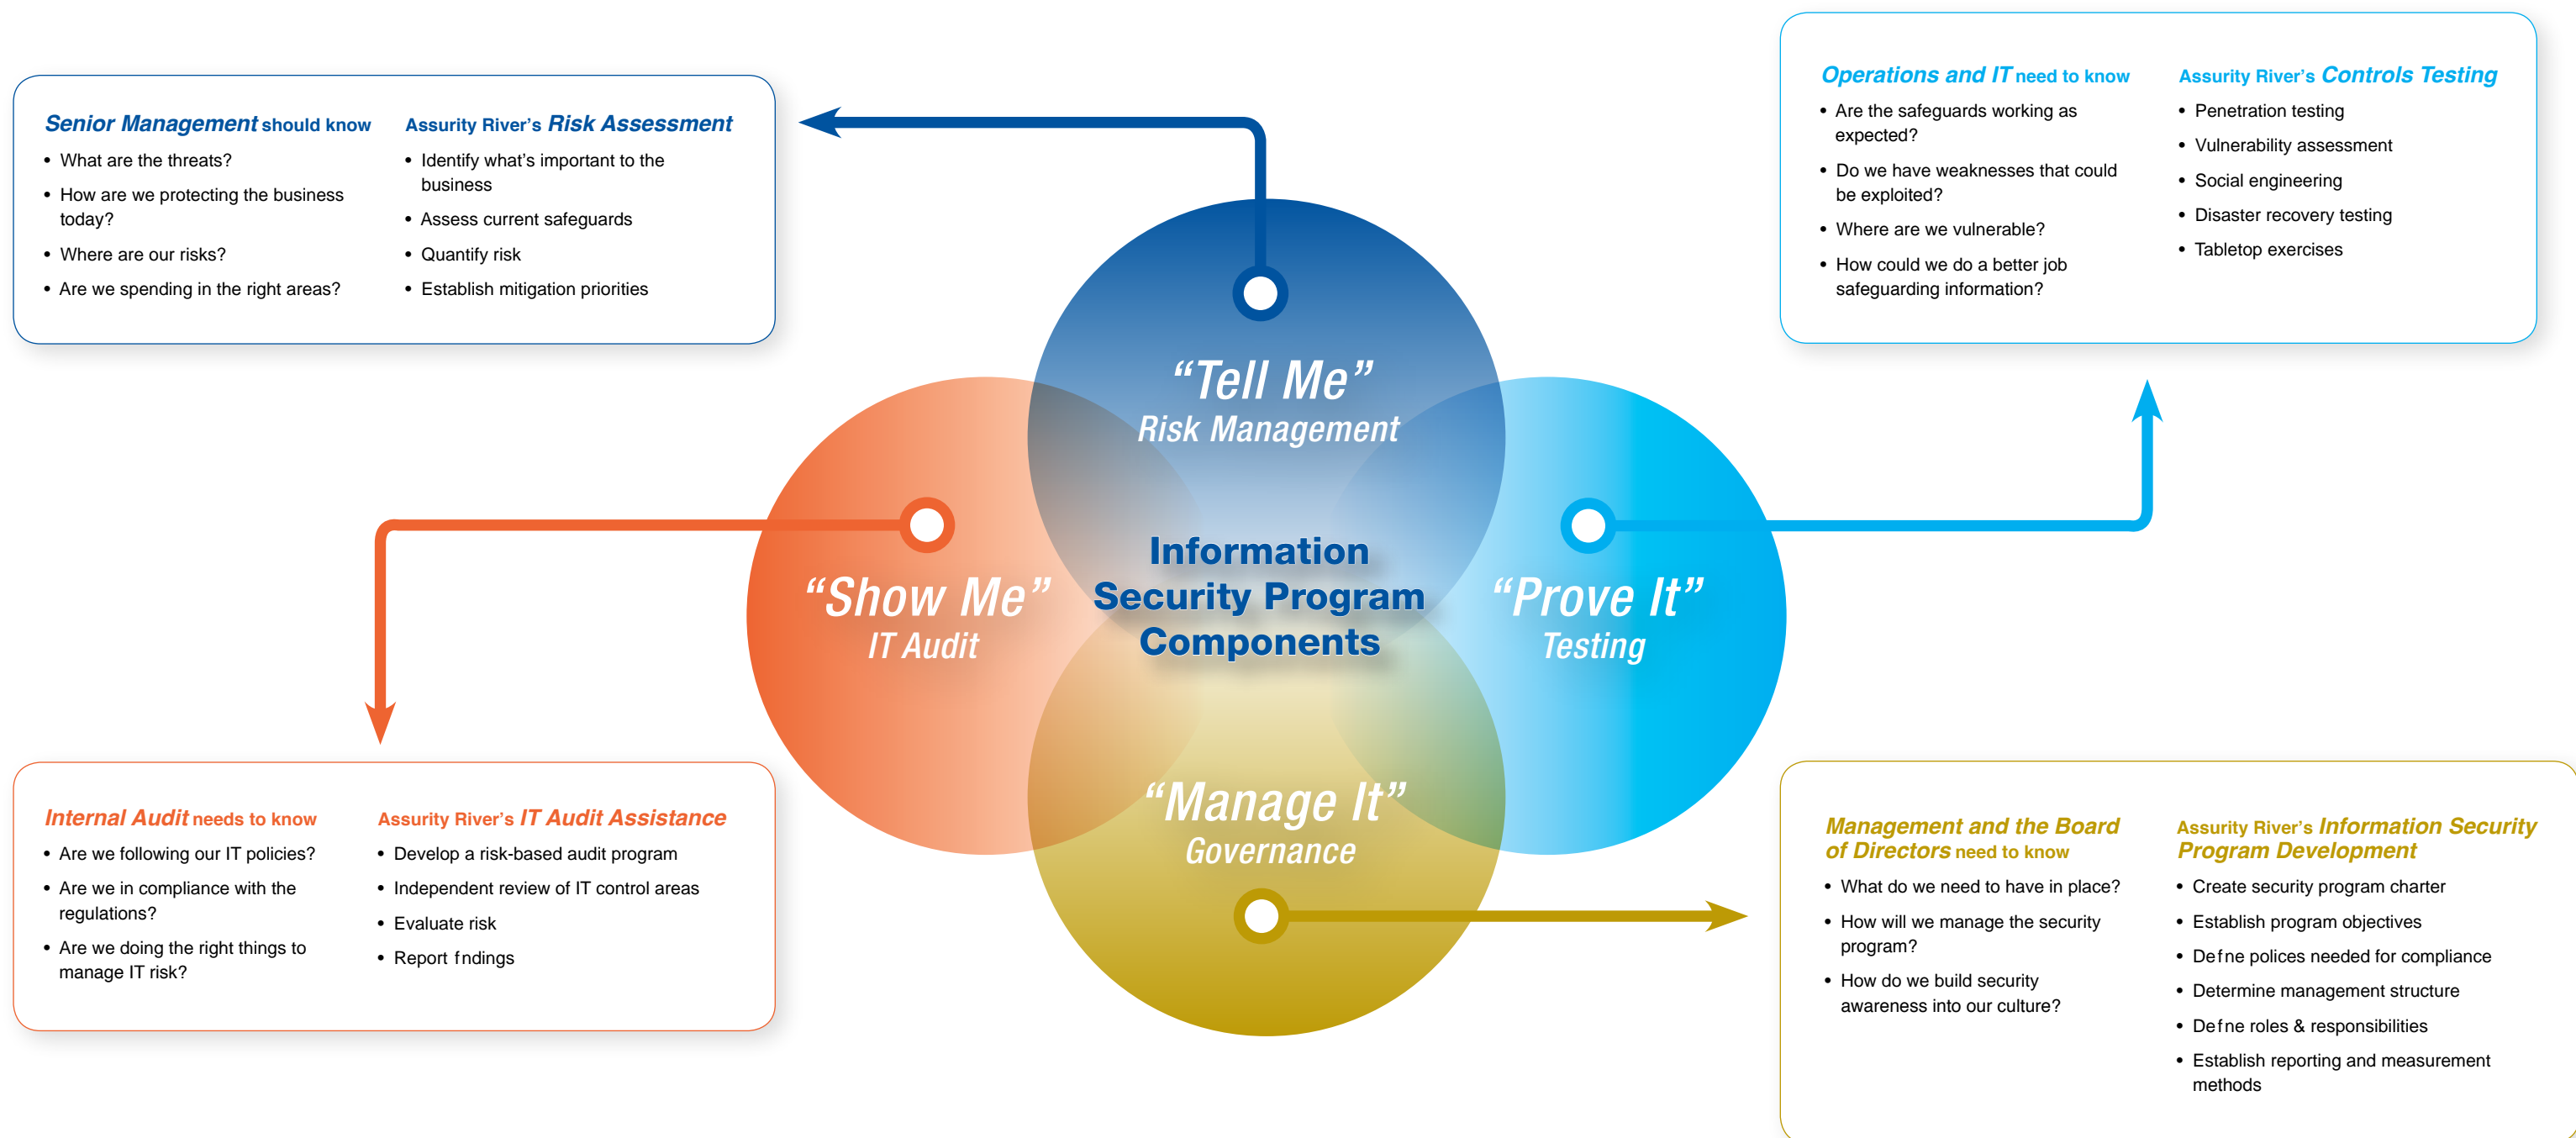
Senior Management should know
- What are the threats?
- How are we protecting the business today?
- Where are our risks?
- Are we spending in the right areas?

Assurity River's Risk Assessment
- Identify what's important to the business
- Assess current safeguards
- Quantify risk
- Establish mitigation priorities

Operations and IT need to know
- Are the safeguards working as expected?
- Do we have weaknesses that could be exploited?
- Where are we vulnerable?
- How could we do a better job safeguarding information?

Assurity River's Controls Testing
- Penetration testing
- Vulnerability assessment
- Social engineering
- Disaster recovery testing
- Tabletop exercises

"Tell Me"
Risk Management

"Show Me"
IT Audit

Information Security Program Components

"Prove It"
Testing

"Manage It"
Governance

Internal Audit needs to know
- Are we following our IT policies?
- Are we in compliance with the regulations?
- Are we doing the right things to manage IT risk?

Assurity River's IT Audit Assistance
- Develop a risk-based audit program
- Independent review of IT control areas
- Evaluate risk
- Report f ndings

Management and the Board of Directors need to know
- What do we need to have in place?
- How will we manage the security program?
- How do we build security awareness into our culture?

Assurity River's Information Security Program Development
- Create security program charter
- Establish program objectives
- Def ne polices needed for compliance
- Determine management structure
- Def ne roles & responsibilities
- Establish reporting and measurement methods